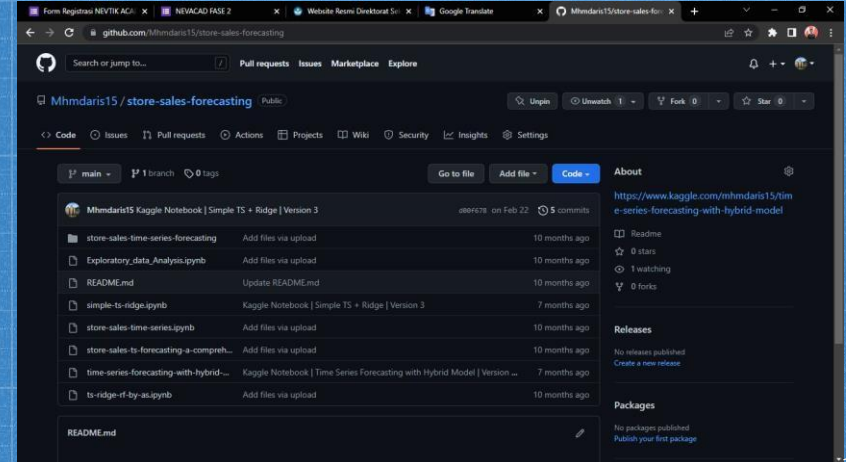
Form Registrasi NEVTIK ACA | NEVACAD FASE 2 | Website Resmi Direktorat Se | Google Translate | Mhmdaris15/store-sales-fore

github.com/Mhmdaris15/store-sales-forecasting

Search or jump to... / Pull requests Issues Marketplace Explore

Mhmdaris15 / store-sales-forecasting Public

Unpin | Unwatch 1 | Fork 0 | Star 0

Code Issues Pull requests Actions Projects Wiki Security Insights Settings

main | 1 branch | 0 tags | Go to file | Add file | Code

Mhmdaris15 Kaggle Notebook | Simple TS + Ridge | Version 3 d80f678 on Feb 22 5 commits

| | | |
|---|---|---|
| store-sales-time-series-forecasting | Add files via upload | 10 months ago |
| Exploratory_data_Analysis.ipynb | Add files via upload | 10 months ago |
| README.md | Update README.md | 10 months ago |
| simple-ts-ridge.ipynb | Kaggle Notebook \| Simple TS + Ridge \| Version 3 | 7 months ago |
| store-sales-time-series.ipynb | Add files via upload | 10 months ago |
| store-sales-ts-forecasting-a-compreh... | Add files via upload | 10 months ago |
| time-series-forecasting-with-hybrid-... | Kaggle Notebook \| Time Series Forecasting with Hybrid Model \| Version ... | 7 months ago |
| ts-ridge-rf-by-as.ipynb | Add files via upload | 10 months ago |

README.md

About

https://www.kaggle.com/mhmdaris15/time-series-forecasting-with-hybrid-model

Readme
0 stars
1 watching
0 forks

Releases

No releases published
Create a new release

Packages

No packages published
Publish your first package